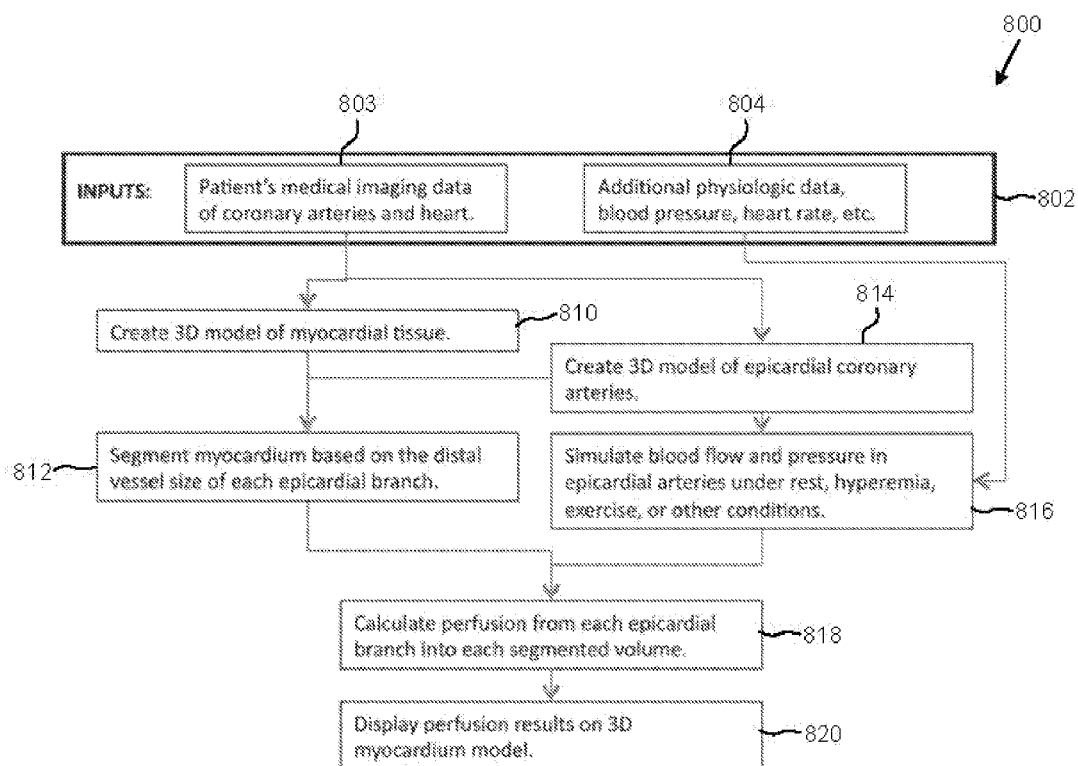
800

803

804

INPUTS:

Patient's medical imaging data of coronary arteries and heart.

Additional physiologic data, blood pressure, heart rate, etc.

802

Create 3D model of myocardial tissue.

810

814

Create 3D model of epicardial coronary arteries.

812

Segment myocardium based on the distal vessel size of each epicardial branch.

Simulate blood flow and pressure in epicardial arteries under rest, hyperemia, exercise, or other conditions.

816

Calculate perfusion from each epicardial branch into each segmented volume.

818

Display perfusion results on 3D myocardium model.

820